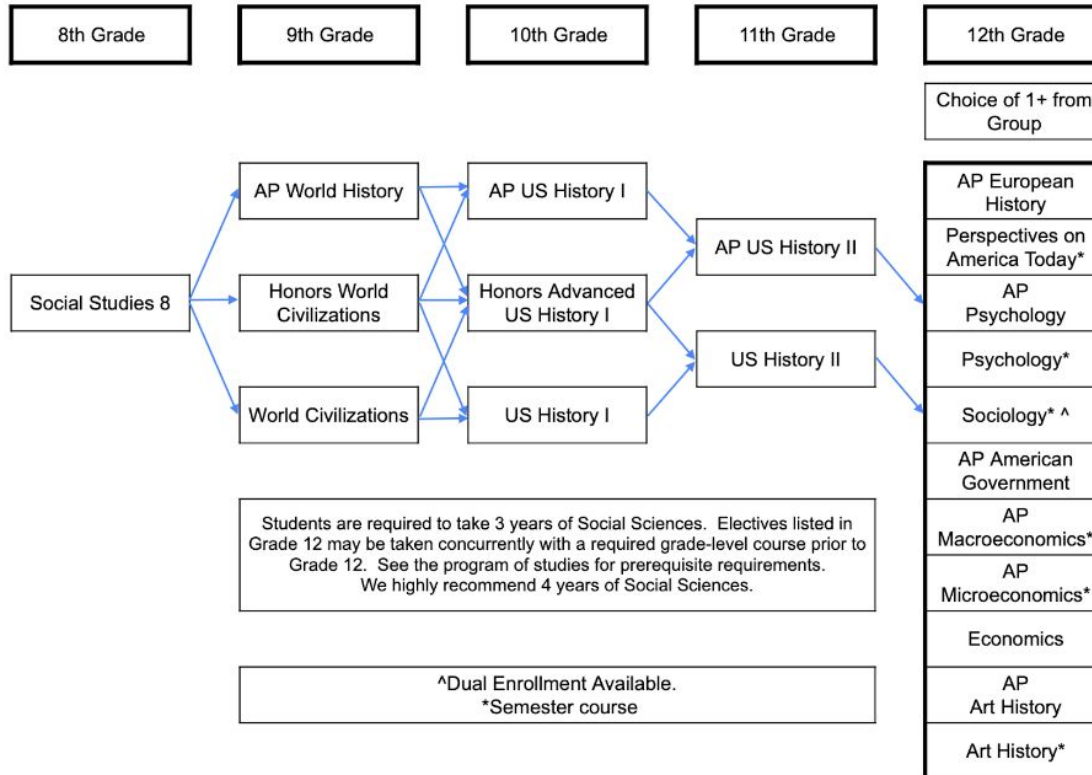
8th Grade

9th Grade

10th Grade

11th Grade

12th Grade

Choice of 1+ from Group

Social Studies 8

AP World History

Honors World Civilizations

World Civilizations

AP US History I

Honors Advanced US History I

US History I

AP US History II

US History II

AP European History

Perspectives on America Today*

AP Psychology

Psychology*

Sociology* ^

AP American Government

AP Macroeconomics*

AP Microeconomics*

Economics

AP Art History

Art History*

Students are required to take 3 years of Social Sciences. Electives listed in Grade 12 may be taken concurrently with a required grade-level course prior to Grade 12. See the program of studies for prerequisite requirements. We highly recommend 4 years of Social Sciences.

^Dual Enrollment Available.
*Semester course